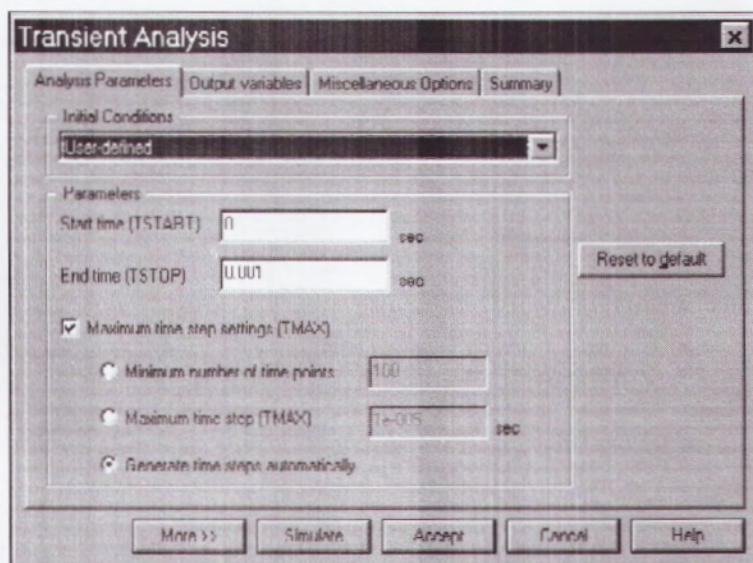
Transient Analysis

Analysis Parameters | Output variables | Miscellaneous Options | Summary

Initial Conditions

User-defined

Parameters

Start time (TSTART) 0 sec

End time (TSTOP) 0.001 sec

Reset to default

Maximum time step settings (TMAX)

Minimum number of time points 100

Maximum time step (TMAX) 1e-005 sec

Generate time steps automatically

More >> Simulate Accept Cancel Help